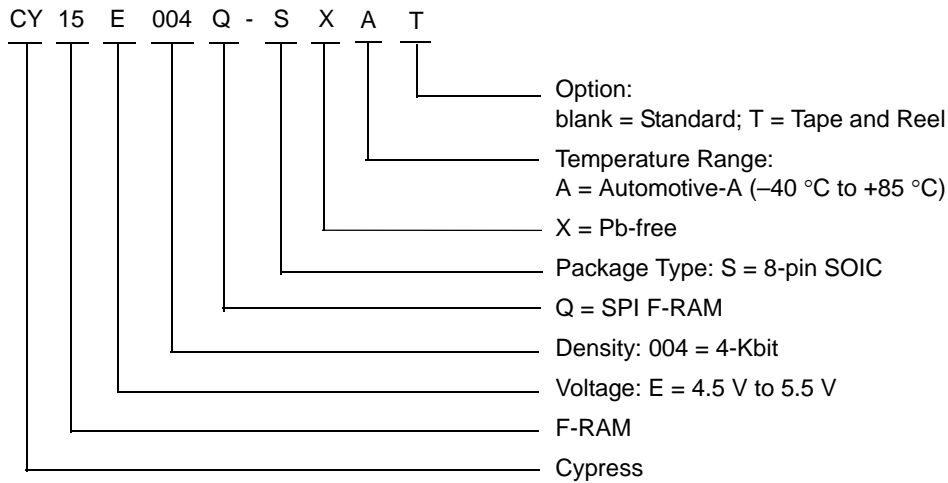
CY 15 E 004 Q - S X A T

Option:
blank = Standard; T = Tape and Reel

Temperature Range:
A = Automotive-A (–40 °C to +85 °C)

X = Pb-free

Package Type: S = 8-pin SOIC

Q = SPI F-RAM

Density: 004 = 4-Kbit

Voltage: E = 4.5 V to 5.5 V

F-RAM

Cypress